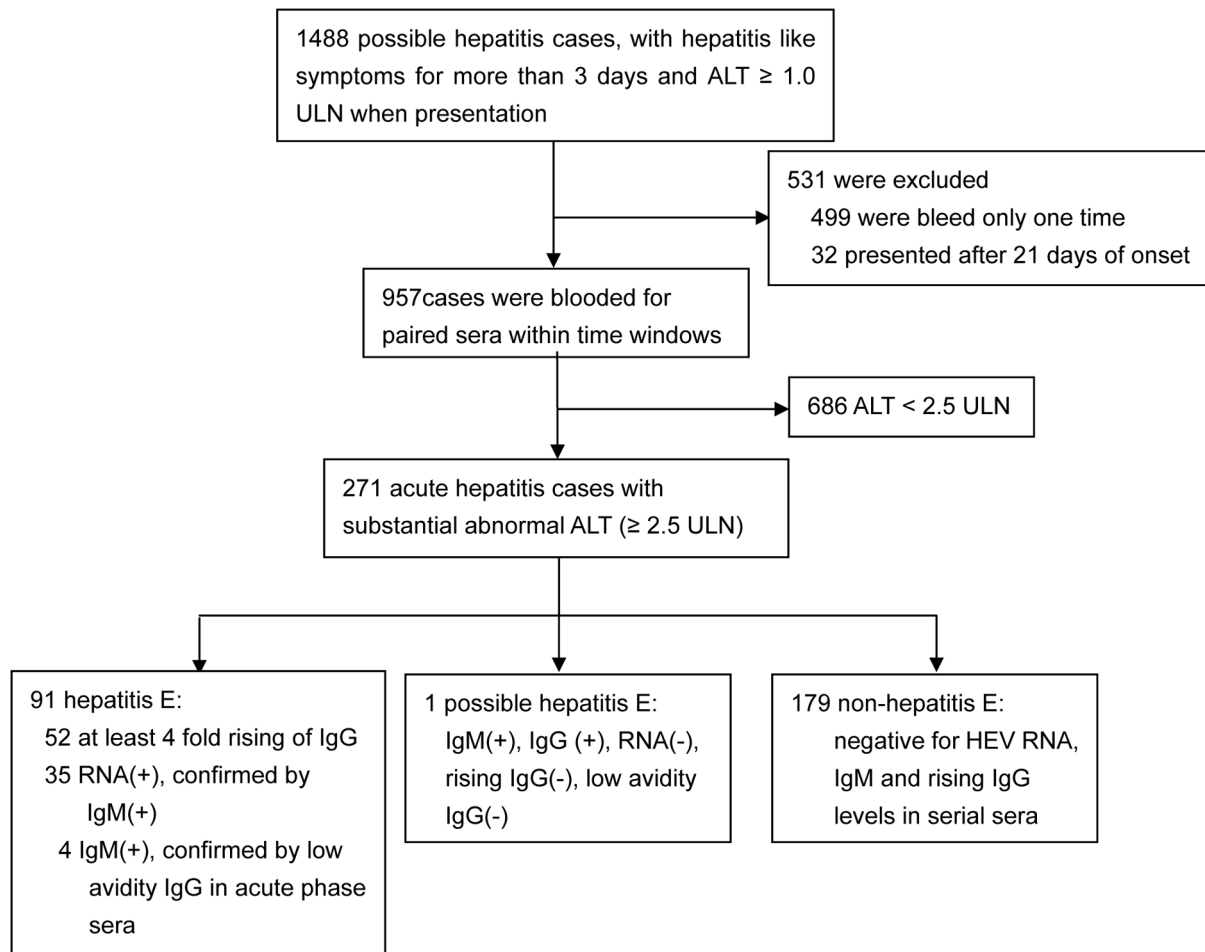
1488 possible hepatitis cases, with hepatitis like symptoms for more than 3 days and ALT ≥ 1.0 ULN when presentation

531 were excluded
499 were bleed only one time
32 presented after 21 days of onset

957cases were blooded for paired sera within time windows

686 ALT < 2.5 ULN

271 acute hepatitis cases with substantial abnormal ALT (≥ 2.5 ULN)

91 hepatitis E:
52 at least 4 fold rising of IgG
35 RNA(+), confirmed by IgM(+)
4 IgM(+), confirmed by low avidity IgG in acute phase sera

1 possible hepatitis E:
IgM(+), IgG (+), RNA(-), rising IgG(-), low avidity IgG(-)

179 non-hepatitis E:
negative for HEV RNA, IgM and rising IgG levels in serial sera